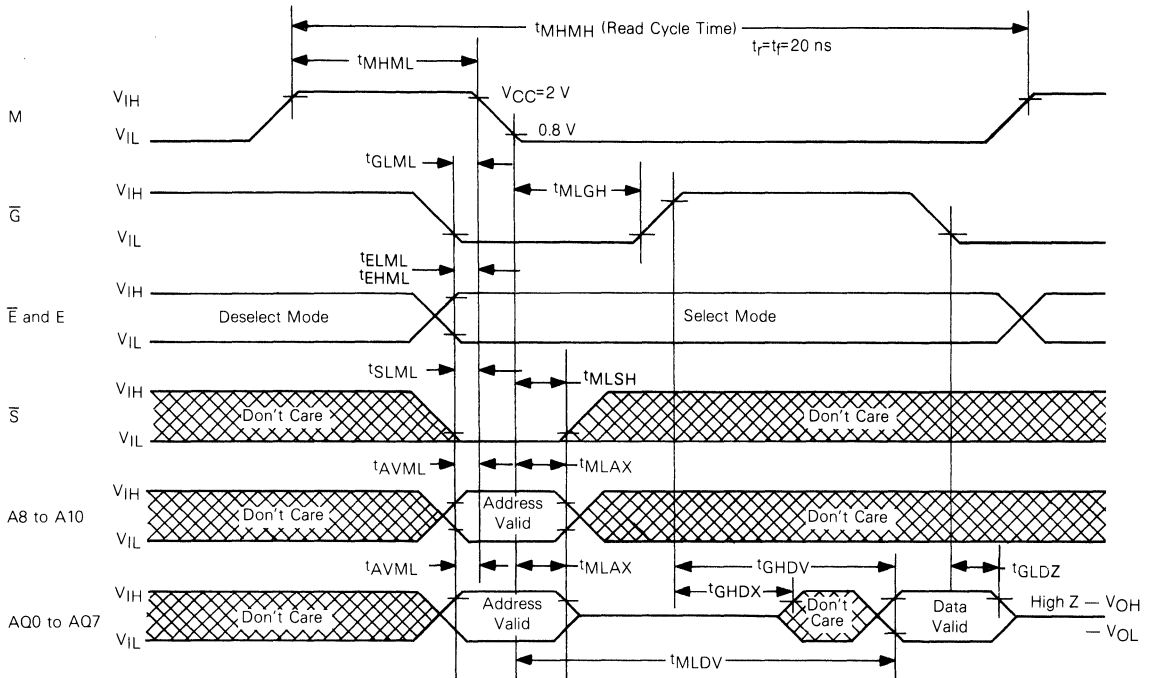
$t_{MHMH}$ (Read Cycle Time)

$t_r = t_f = 20$ ns

$t_{MHML}$

M

$V_{IH}$

$V_{CC}=2$ V

$V_{IL}$

0.8 V

$t_{GLML}$

$t_{MLGH}$

$\overline{G}$

$V_{IH}$

$V_{IL}$

$t_{ELML}$

$t_{EHML}$

$\overline{E}$ and E

$V_{IH}$

Deselect Mode

Select Mode

$V_{IL}$

$t_{SLML}$

$t_{MLSH}$

$\overline{S}$

$V_{IH}$

Don't Care

Don't Care

$V_{IL}$

$t_{AVML}$

$t_{MLAX}$

A8 to A10

$V_{IH}$

Don't Care

Address Valid

Don't Care

$V_{IL}$

$t_{AVML}$

$t_{MLAX}$

$t_{GHDV}$

$t_{GLDZ}$

$t_{GHDX}$

AQ0 to AQ7

$V_{IH}$

Don't Care

Address Valid

Don't Care

Data Valid

High Z — $V_{OH}$

— $V_{OL}$

$V_{IL}$

$t_{MLDV}$